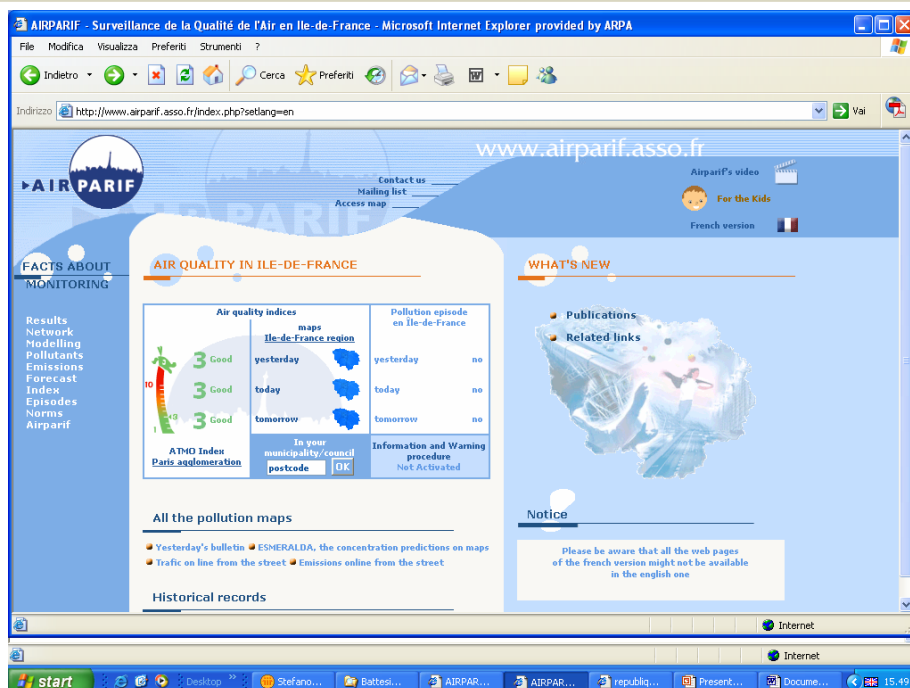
AIRPARIF - Surveillance de la Qualité de l'Air en Ile-de-France - Microsoft Internet Explorer provided by ARPA

File Modifica Visualizza Preferiti Strumenti ?

Indietro Cerca Preferiti

Indirizzo http://www.airparif.asso.fr/index.php?setlang=en Vai

AIRPARIF

www.airparif.asso.fr

Contact us
Mailing list
Access map

Airparif's video
For the Kids
French version

FACTS ABOUT
MONITORING

Results
Network
Modelling
Pollutants
Emissions
Forecast
Index
Episodes
Norms
Airparif

AIR QUALITY IN ILE-DE-FRANCE

| Air quality indices | maps Ile-de-France region | Pollution episode en Île-de-France | |
|---|---|---|---|
| 3 Good | yesterday | yesterday | no |
| 3 Good | today | today | no |
| 3 Good | tomorrow | tomorrow | no |
| ATMO Index Paris agglomeration | In your municipality/council postcode OK | Information and Warning procedure Not Activated | |

10

All the pollution maps

Yesterday's bulletin ESMERALDA, the concentration predictions on maps
Trafic on line from the street Emissions online from the street

Historical records

WHAT'S NEW

Publications
Related links

Notice

Please be aware that all the web pages of the french version might not be available in the english one

Internet

Internet

start Desktop Stefano... Battesi... AIRPAR... AIRPAR... republiq... Present... Docume... 15.49